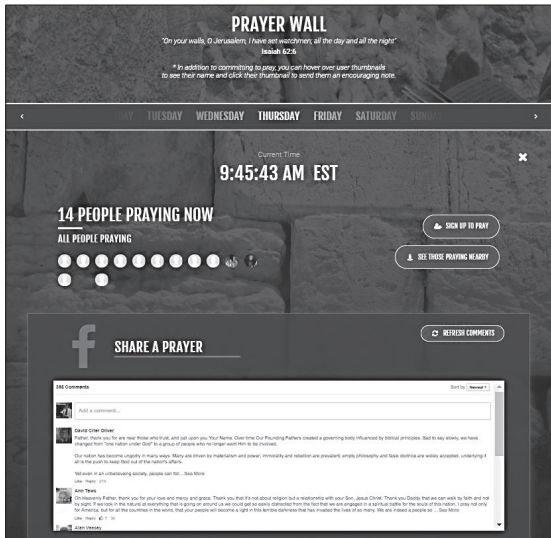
PRAYER WALL

"On your walls, O Jerusalem, I have set watchmen; all the day and all the night"
Isaiah 62:6

* In addition to committing to pray, you can hover over user thumbnails to see their name and click their thumbnail to send them an encouraging note.

‹ TUESDAY WEDNESDAY THURSDAY FRIDAY SATURDAY ›

Current Time
9:45:43 AM EST

14 PEOPLE PRAYING NOW

ALL PEOPLE PRAYING

SIGN UP TO PRAY

SEE THOSE PRAYING NEARBY

SHARE A PRAYER

REFRESH COMMENTS

386 Comments

Sort by Newest

Add a comment...

David Crter Oliver

Father, thank you for we hear those who trust, and call upon you Your Name. Over time Our Founding Fathers created a governing body influenced by biblical principles. Sad to say slowly, we have changed from "one nation under God" to a group of people who no longer want Him to be involved.

Our nation has become ungodly in many ways. Many are driven by materialism and power, immorality and rebellion are prevalent, empty philosophy and false doctrine are widely accepted, underlying it all is the push to keep God out of the nation's affairs.

"let even in an unbelieving society, people can tur... See More

Like · Reply · 37m

Ann Tews

Oh Heavenly Father, thank you for your love and mercy and grace. Thank you that it's not about religion but a relationship with our Son, Jesus Christ. Thank you Daddy that we can walk by faith and not by sight. If we look in the natural at everything that is going on around us we could get so easily distracted from the fact that we are engaged in a spiritual battle for the souls of this nation. I pray not only for America, but for all the countries in the world, that your people will become a light in this terrible darkness that has invaded the lives of so many. We are indeed a people so ... See More

Like · Reply · 1h

Alan Veasey